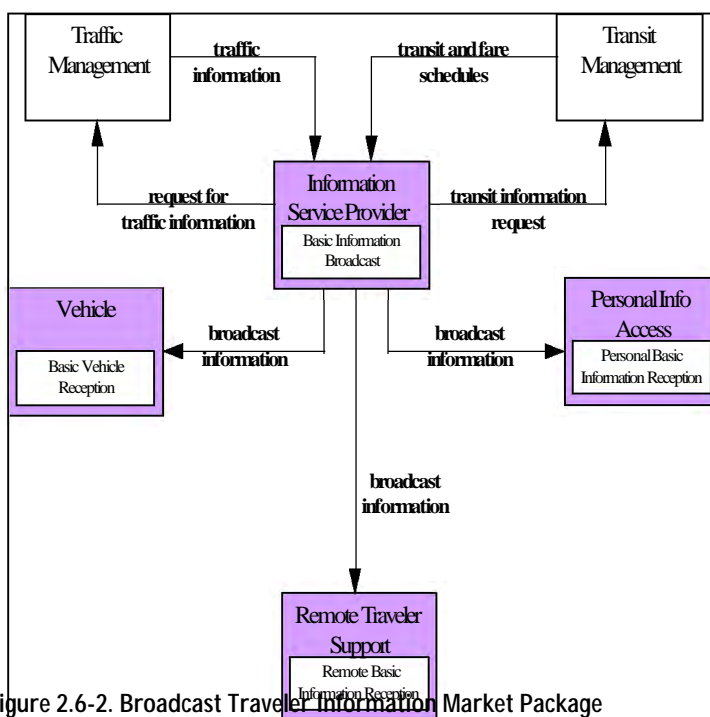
Traffic Management

traffic information

transit and fare schedules

Transit Management

request for traffic information

Information Service Provider

Basic Information Broadcast

transit information request

Vehicle

Basic Vehicle Reception

broadcast information

broadcast information

Personal Info Access

Personal Basic Information Reception

broadcast information

Remote Traveler Support

Remote Basic Information Reception

igure 2.6-2. Broadcast Traveler Information Market Package